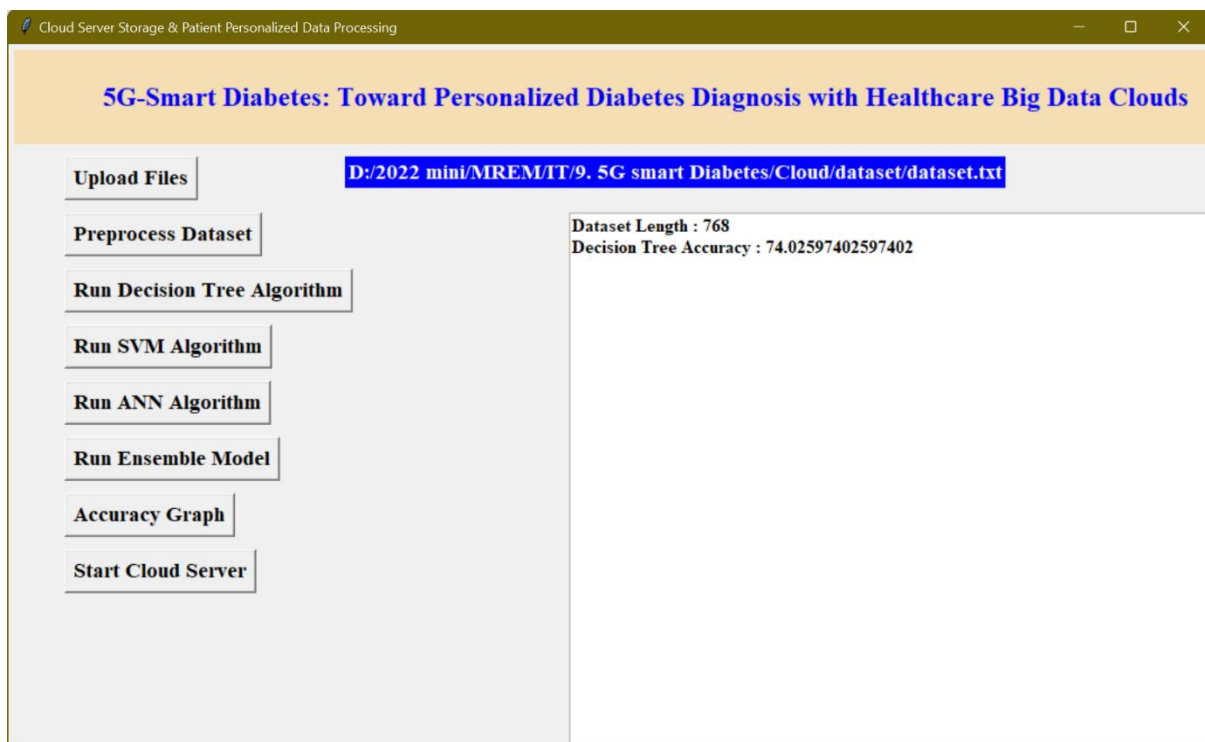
Cloud Server Storage & Patient Personalized Data Processing

5G-Smart Diabetes: Toward Personalized Diabetes Diagnosis with Healthcare Big Data Clouds

Upload Files

D:/2022 mini/MREM/IT/9. 5G smart Diabetes/Cloud/dataset/dataset.txt

Preprocess Dataset

Run Decision Tree Algorithm

Run SVM Algorithm

Run ANN Algorithm

Run Ensemble Model

Accuracy Graph

Start Cloud Server

Dataset Length : 768
Decision Tree Accuracy : 74.02597402597402